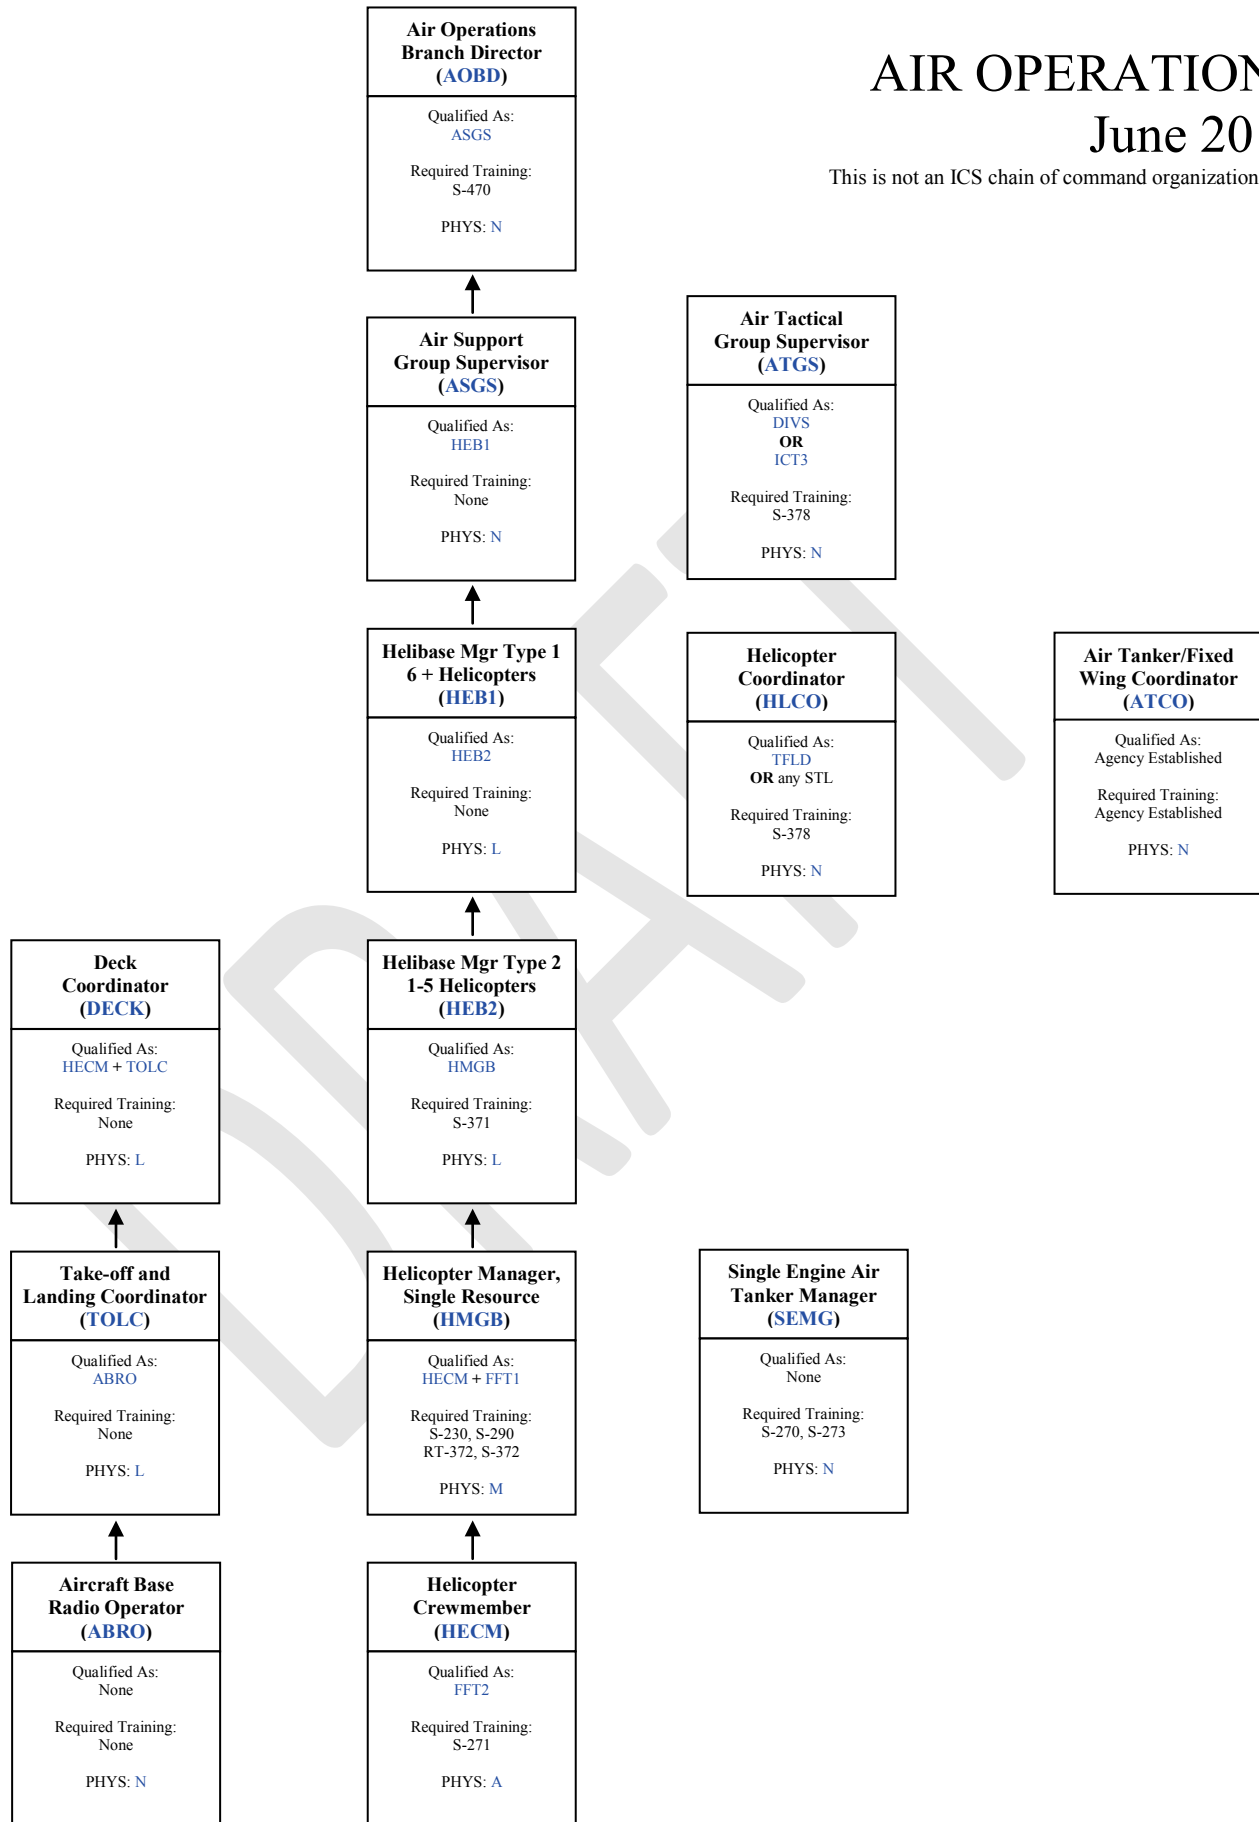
AIR OPERATION
June 20
This is not an ICS chain of command organization

Air Operations Branch Director (AOBD)

Qualified As: ASGS

Required Training: S-470

PHYS: N

Air Support Group Supervisor (ASGS)

Qualified As: HEB1

Required Training: None

PHYS: N

Air Tactical Group Supervisor (ATGS)

Qualified As: DIVS OR ICT3

Required Training: S-378

PHYS: N

Helibase Mgr Type 1 6 + Helicopters (HEB1)

Qualified As: HEB2

Required Training: None

PHYS: L

Helicopter Coordinator (HLCO)

Qualified As: TFLD OR any STL

Required Training: S-378

PHYS: N

Air Tanker/Fixed Wing Coordinator (ATCO)

Qualified As: Agency Established

Required Training: Agency Established

PHYS: N

Deck Coordinator (DECK)

Qualified As: HECM + TOLC

Required Training: None

PHYS: L

Helibase Mgr Type 2 1-5 Helicopters (HEB2)

Qualified As: HMGB

Required Training: S-371

PHYS: L

Take-off and Landing Coordinator (TOLC)

Qualified As: ABRO

Required Training: None

PHYS: L

Helicopter Manager, Single Resource (HMGB)

Qualified As: HECM + FFT1

Required Training: S-230, S-290 RT-372, S-372

PHYS: M

Single Engine Air Tanker Manager (SEMG)

Qualified As: None

Required Training: S-270, S-273

PHYS: N

Aircraft Base Radio Operator (ABRO)

Qualified As: None

Required Training: None

PHYS: N

Helicopter Crewmember (HECM)

Qualified As: FFT2

Required Training: S-271

PHYS: A